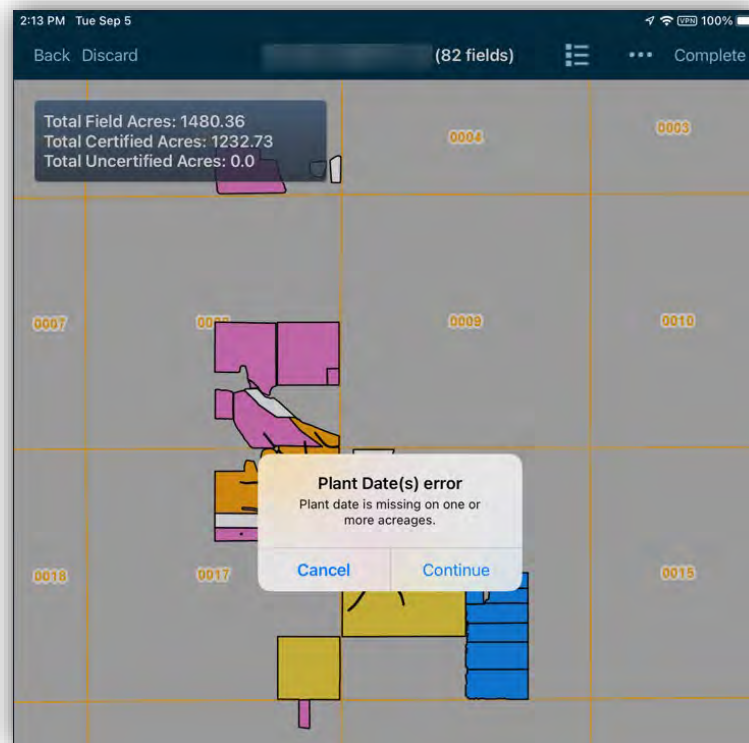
2:13 PM Tue Sep 5

VPN 100%

Back Discard

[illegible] (82 fields)

••• Complete

Total Field Acres: 1480.36
Total Certified Acres: 1232.73
Total Uncertified Acres: 0.0

0004

0003

0007

0008

0009

0010

Plant Date(s) error

Plant date is missing on one or more acreages.

Cancel

Continue

0018

0017

0015